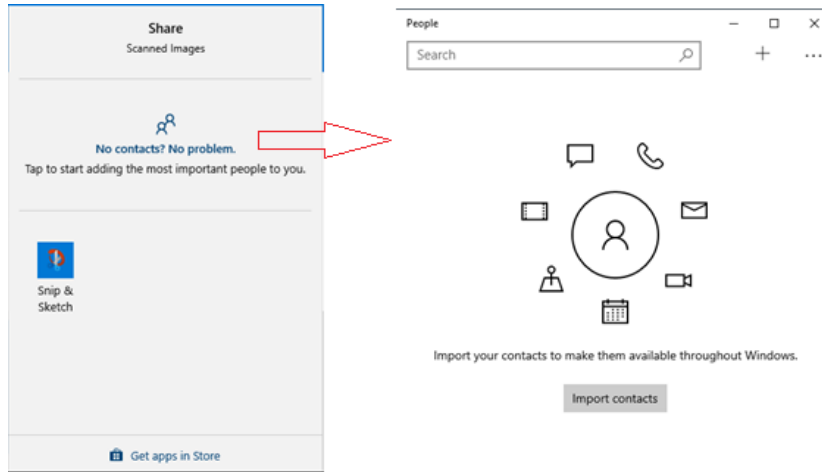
Share
Scanned Images

No contacts? No problem.
Tap to start adding the most important people to you.

Snip & Sketch

Get apps in Store

People

Search

Import your contacts to make them available throughout Windows.

Import contacts